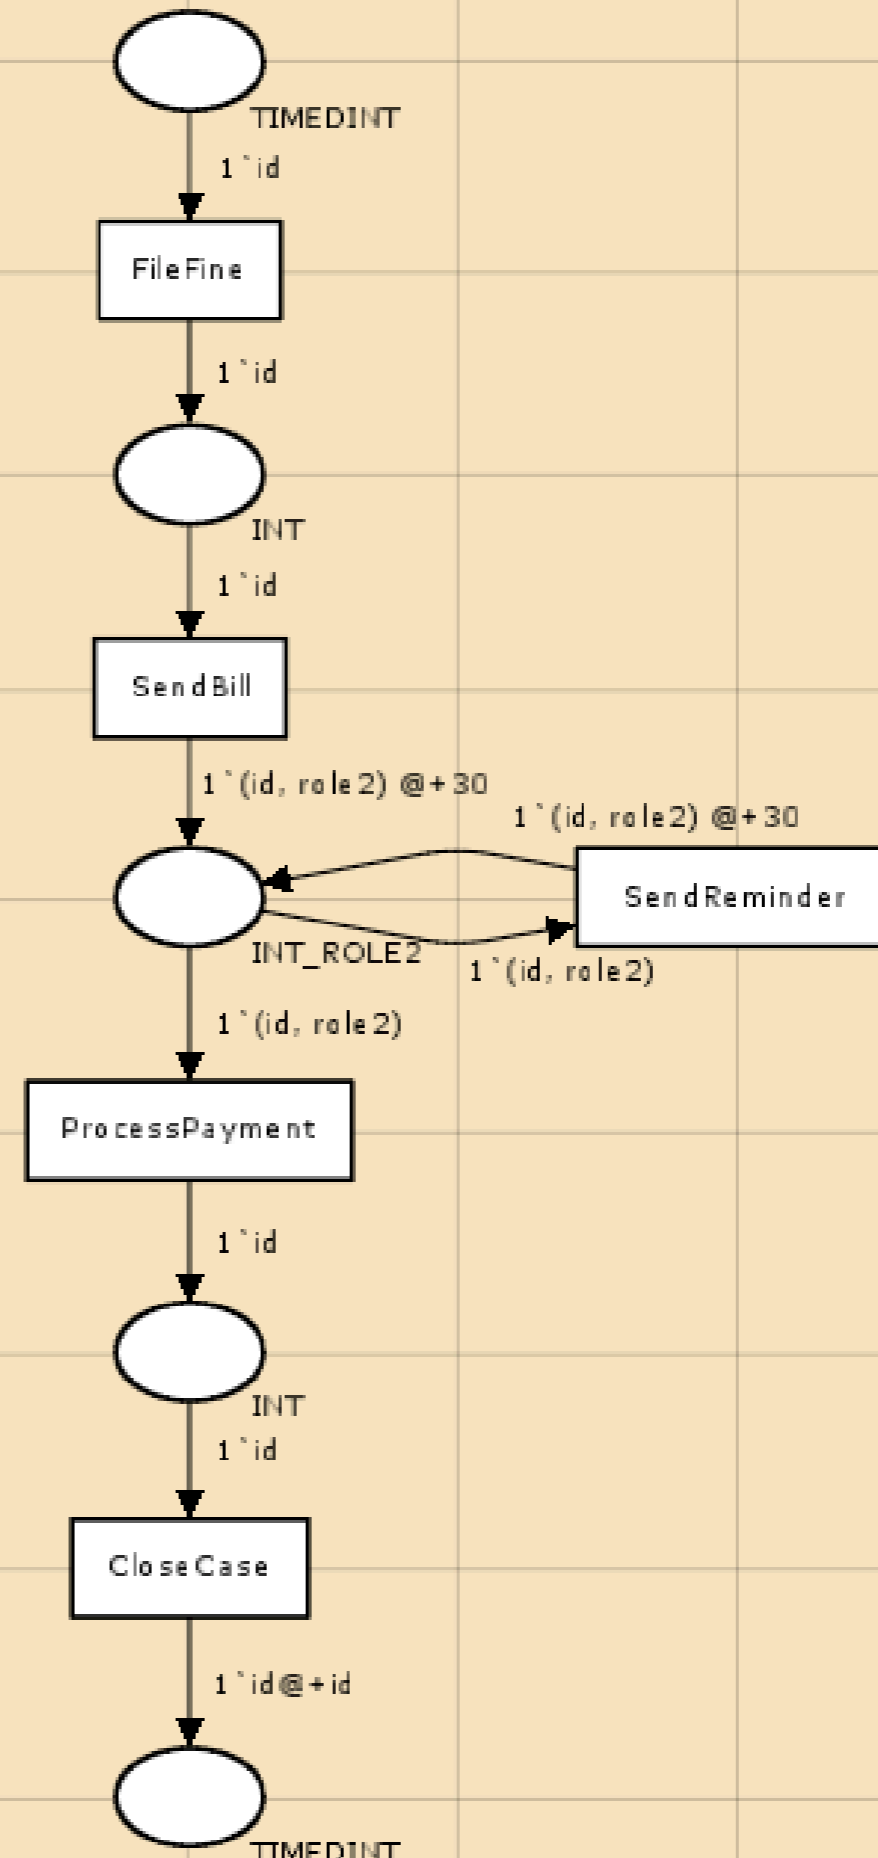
TIMEDINT

1`id

FileFine

1`id

INT

1`id

SendBill

1`(id, role2) @+30

1`(id, role2) @+30

SendReminder

INT_ROLE2

1`(id, role2)

1`(id, role2)

ProcessPayment

1`id

INT

1`id

CloseCase

1`id@+id

TIMEDINT